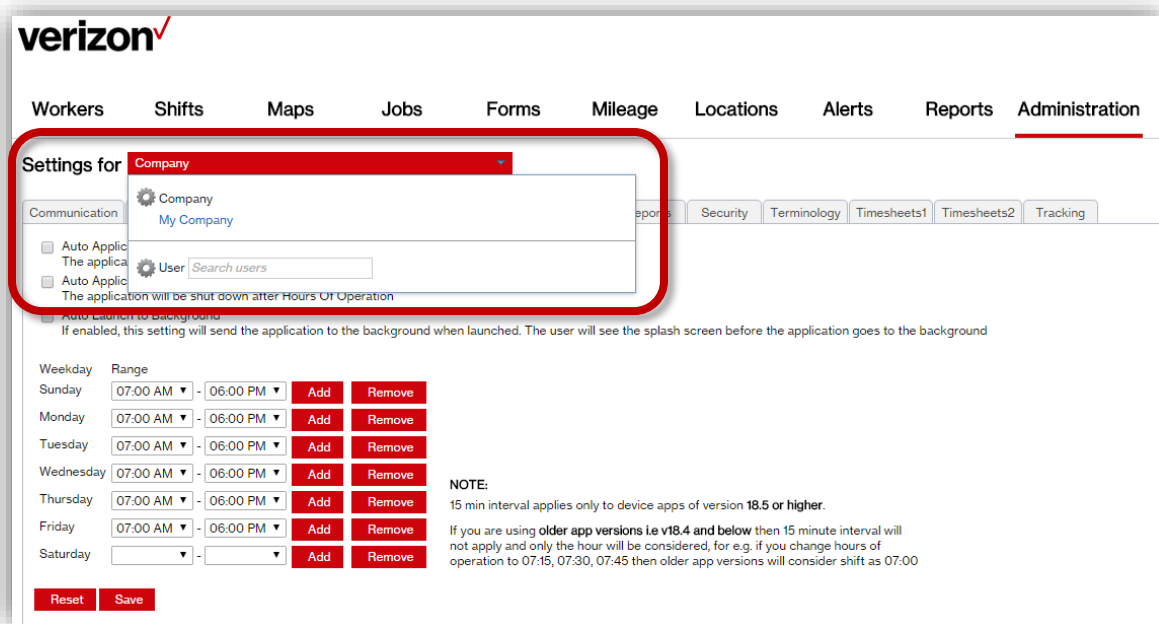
verizon

Workers Shifts Maps Jobs Forms Mileage Locations Alerts Reports Administration

Settings for Company

Company
My Company

User Search users

Communication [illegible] Reports Security Terminology Timesheets1 Timesheets2 Tracking

Auto Applic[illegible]
The applica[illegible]
Auto Applic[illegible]
The application will be shut down after Hours Of Operation
Auto Launch to Background
If enabled, this setting will send the application to the background when launched. The user will see the splash screen before the application goes to the background

| Weekday | Range | | | |
|---|---|---|---|---|
| Sunday | 07:00 AM - 06:00 PM | Add | Remove |
| Monday | 07:00 AM - 06:00 PM | Add | Remove |
| Tuesday | 07:00 AM - 06:00 PM | Add | Remove |
| Wednesday | 07:00 AM - 06:00 PM | Add | Remove |
| Thursday | 07:00 AM - 06:00 PM | Add | Remove |
| Friday | 07:00 AM - 06:00 PM | Add | Remove |
| Saturday | - | Add | Remove |

NOTE:
15 min interval applies only to device apps of version 18.5 or higher.

If you are using older app versions i.e v18.4 and below then 15 minute interval will not apply and only the hour will be considered, for e.g. if you change hours of operation to 07:15, 07:30, 07:45 then older app versions will consider shift as 07:00

Reset Save